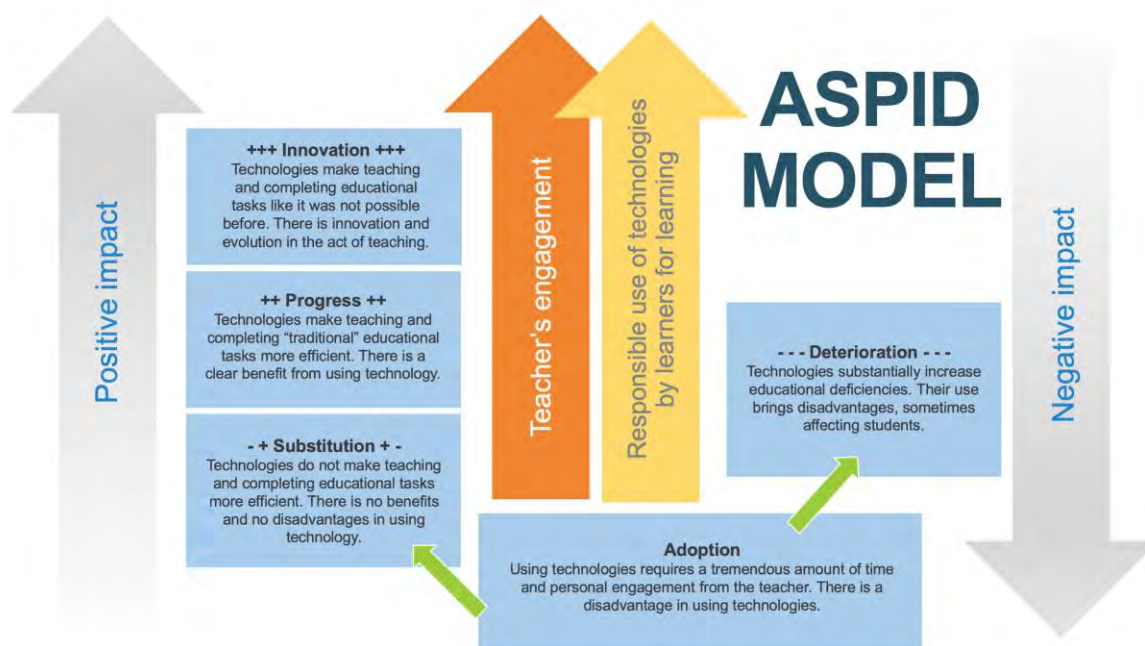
Positive impact

+++ Innovation +++
Technologies make teaching and completing educational tasks like it was not possible before. There is innovation and evolution in the act of teaching.

++ Progress ++
Technologies make teaching and completing "traditional" educational tasks more efficient. There is a clear benefit from using technology.

- + Substitution + -
Technologies do not make teaching and completing educational tasks more efficient. There is no benefits and no disadvantages in using technology.

Teacher's engagement

Responsible use of technologies by learners for learning

ASPID MODEL

- - - Deterioration - - -
Technologies substantially increase educational deficiencies. Their use brings disadvantages, sometimes affecting students.

Negative impact

Adoption
Using technologies requires a tremendous amount of time and personal engagement from the teacher. There is a disadvantage in using technologies.